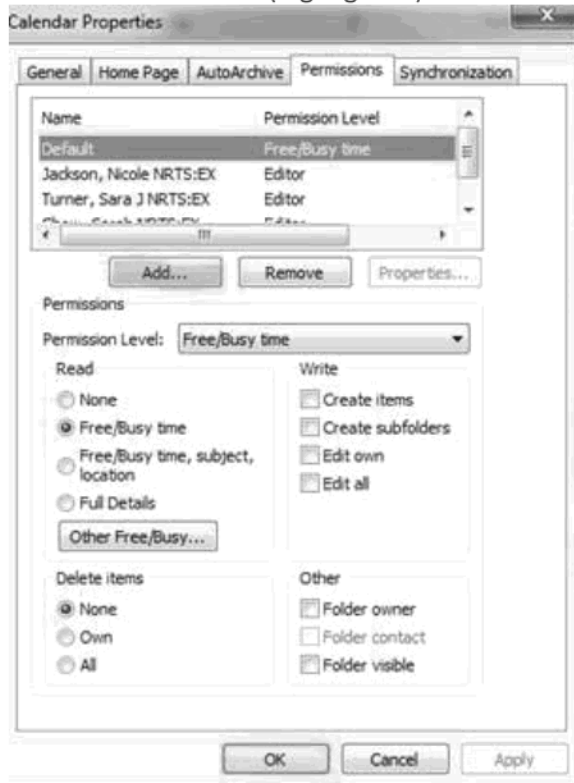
Calendar Properties

General | Home Page | AutoArchive | Permissions | Synchronization

| Name | Permission Level |
|---|---|
| Default | Free/Busy time |
| Jackson, Nicole NRTS:EX | Editor |
| Turner, Sara J NRTS:EX | Editor |
| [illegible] | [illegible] |

Add... Remove Properties...

Permissions

Permission Level: Free/Busy time

Read
None
Free/Busy time
Free/Busy time, subject, location
Full Details
Other Free/Busy...

Write
Create items
Create subfolders
Edit own
Edit all

Delete items
None
Own
All

Other
Folder owner
Folder contact
Folder visible

OK Cancel Apply